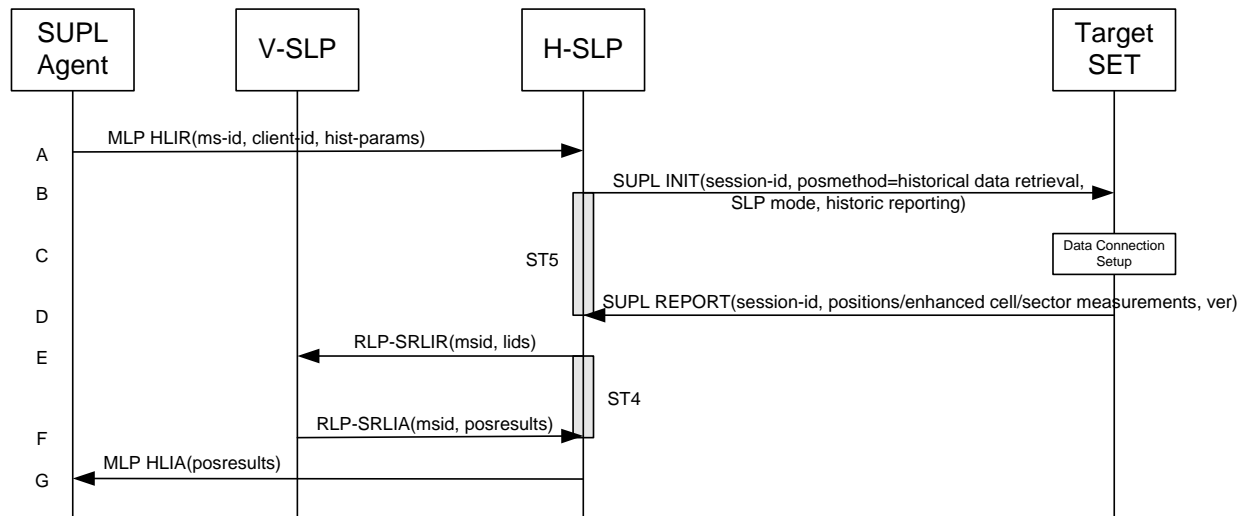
SUPL Agent

V-SLP

H-SLP

Target SET

A

MLP HLIR(ms-id, client-id, hist-params)

B

SUPL INIT(session-id, posmethod=historical data retrieval, SLP mode, historic reporting)

C

Data Connection Setup

ST5

D

SUPL REPORT(session-id, positions/enhanced cell/sector measurements, ver)

E

RLP-SRLIR(msid, lids)

ST4

F

RLP-SRLIA(msid, posresults)

G

MLP HLIA(posresults)